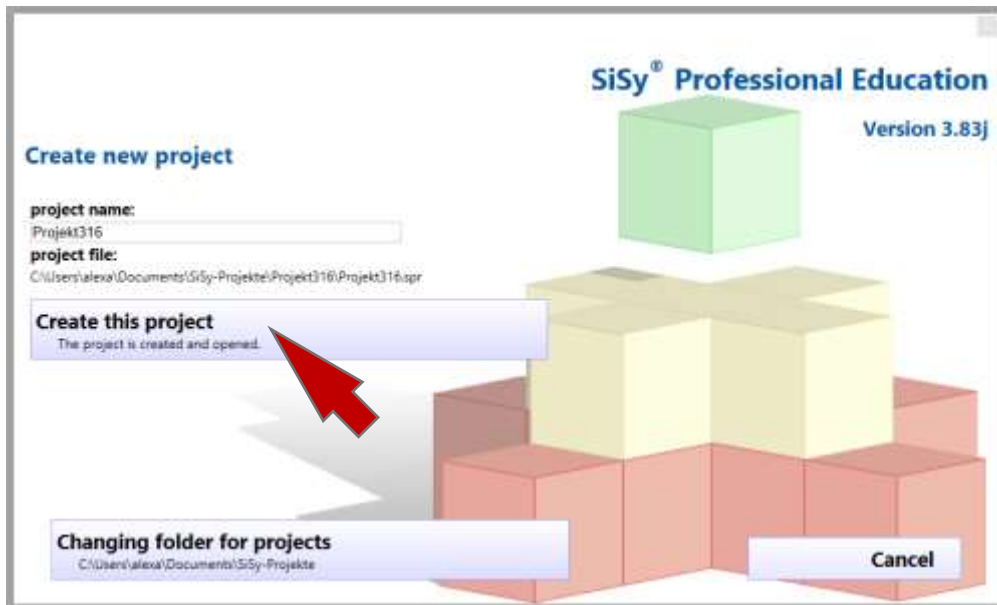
SiSy® Professional Education

Version 3.83j

Create new project

project name:

Projekt316

project file:

C:\Users\alexa\Documents\SiSy-Projekte\Projekt316\Projekt316.spr

Create this project

The project is created and opened.

Changing folder for projects

C:\Users\alexa\Documents\SiSy-Projekte

Cancel